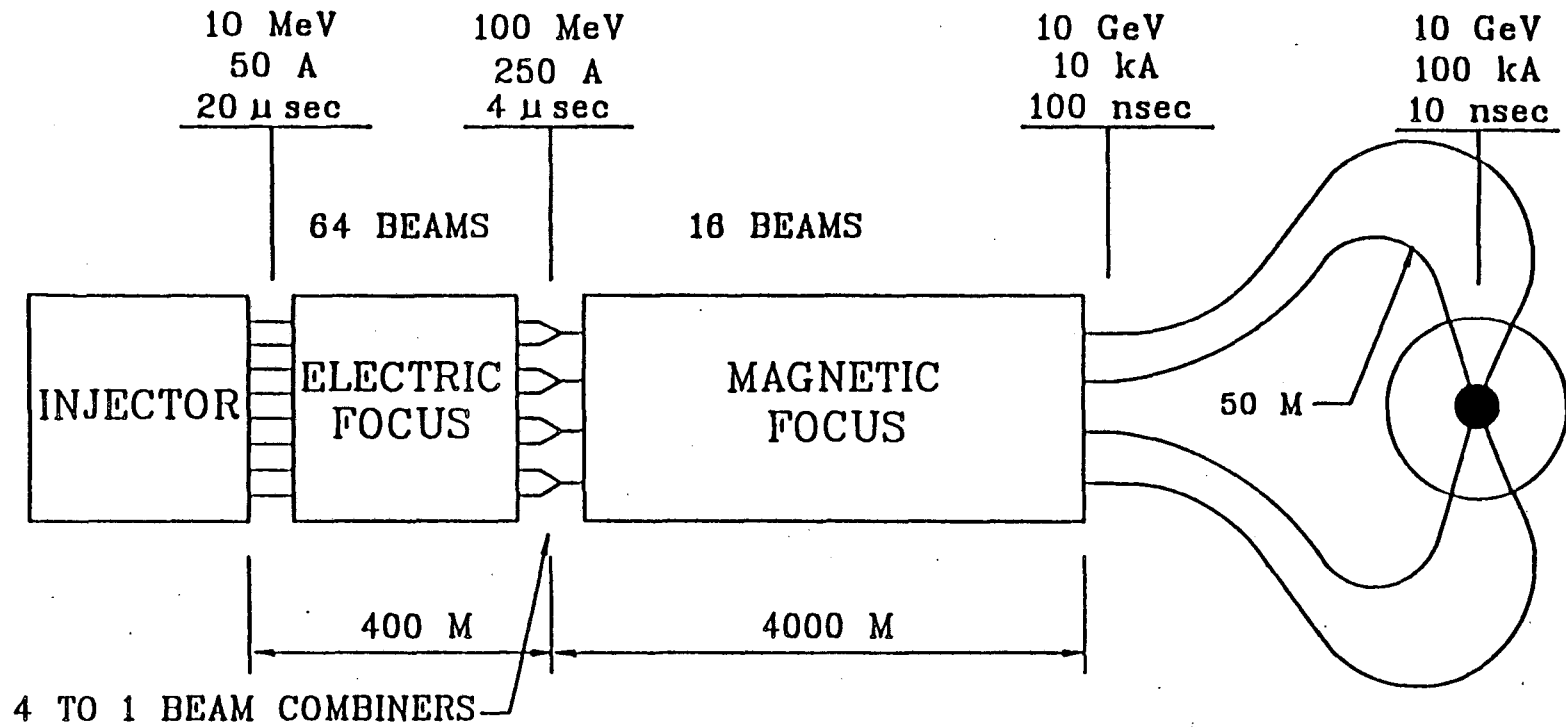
10 MeV
50 A
20 $\mu$ sec

100 MeV
250 A
4 $\mu$ sec

10 GeV
10 kA
100 nsec

10 GeV
100 kA
10 nsec

64 BEAMS

16 BEAMS

INJECTOR

ELECTRIC FOCUS

MAGNETIC FOCUS

50 M

400 M

4000 M

4 TO 1 BEAM COMBINERS